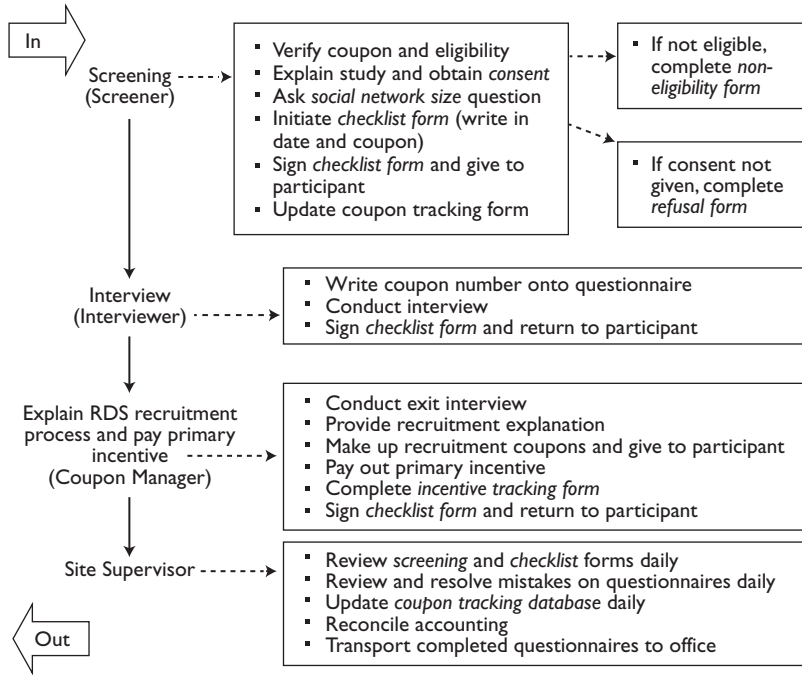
In

Screening (Screener)

- Verify coupon and eligibility
- Explain study and obtain *consent*
- Ask *social network size* question
- Initiate *checklist form* (write in date and coupon)
- Sign *checklist form* and give to participant
- Update coupon tracking form

- If not eligible, complete *non-eligibility form*

- If consent not given, complete *refusal form*

Interview (Interviewer)

- Write coupon number onto questionnaire
- Conduct interview
- Sign *checklist form* and return to participant

Explain RDS recruitment process and pay primary incentive (Coupon Manager)

- Conduct exit interview
- Provide recruitment explanation
- Make up recruitment coupons and give to participant
- Pay out primary incentive
- Complete *incentive tracking form*
- Sign *checklist form* and return to participant

Site Supervisor

- Review *screening* and *checklist* forms daily
- Review and resolve mistakes on questionnaires daily
- Update *coupon tracking database* daily
- Reconcile accounting
- Transport completed questionnaires to office

Out